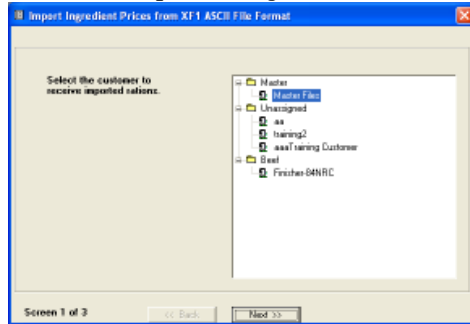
Import Ingredient Prices from XF1 ASCII File Format

Select the customer to receive imported rations.

Master
Master Files
Unassigned
aa
training2
aaaTraining Customer
Beef
Finisher-84NRC

Screen 1 of 3

<< Back

Next >>